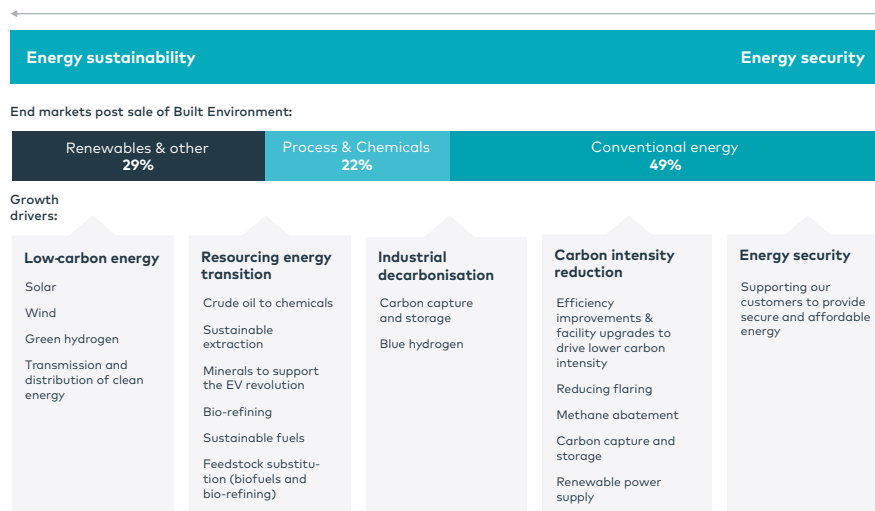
Energy sustainability

Energy security

End markets post sale of Built Environment:

| Renewables & other 29% | Process & Chemicals 22% | Conventional energy 49% |
|---|---|---|

Growth drivers:

Low-carbon energy

Solar

Wind

Green hydrogen

Transmission and distribution of clean energy

Resourcing energy transition

Crude oil to chemicals

Sustainable extraction

Minerals to support the EV revolution

Bio-refining

Sustainable fuels

Feedstock substitution (biofuels and bio-refining)

Industrial decarbonisation

Carbon capture and storage

Blue hydrogen

Carbon intensity reduction

Efficiency improvements & facility upgrades to drive lower carbon intensity

Reducing flaring

Methane abatement

Carbon capture and storage

Renewable power supply

Energy security

Supporting our customers to provide secure and affordable energy